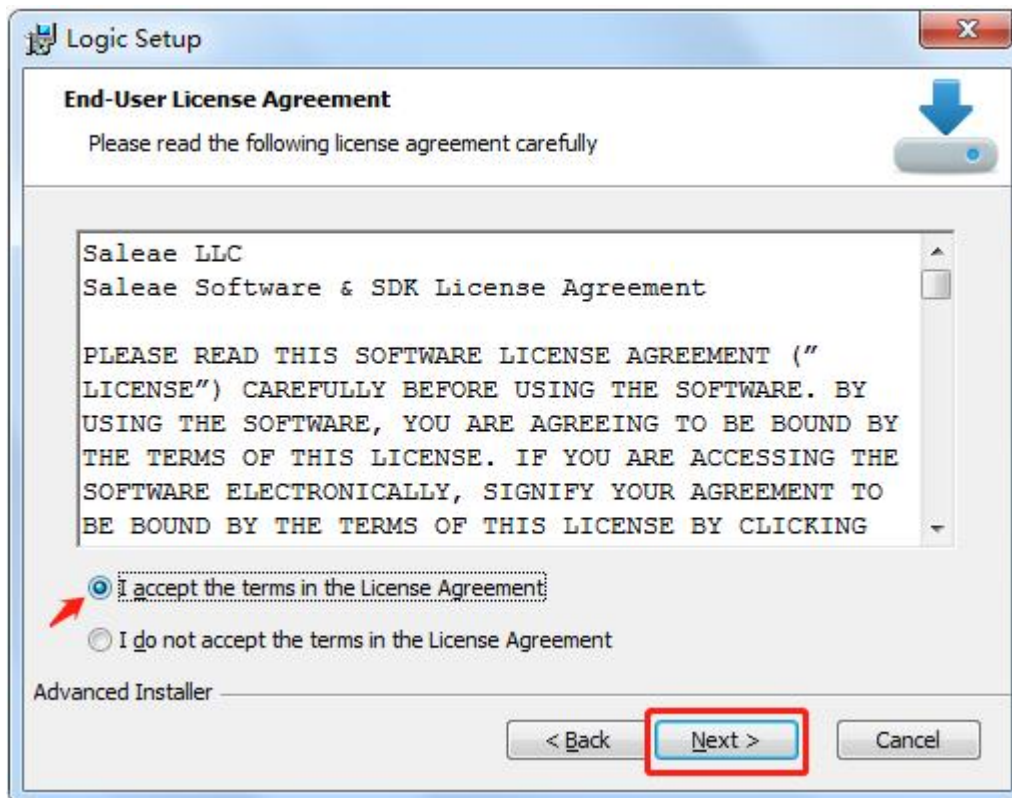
Logic Setup

End-User License Agreement

Please read the following license agreement carefully

Saleae LLC
Saleae Software & SDK License Agreement

PLEASE READ THIS SOFTWARE LICENSE AGREEMENT (" LICENSE") CAREFULLY BEFORE USING THE SOFTWARE. BY USING THE SOFTWARE, YOU ARE AGREEING TO BE BOUND BY THE TERMS OF THIS LICENSE. IF YOU ARE ACCESSING THE SOFTWARE ELECTRONICALLY, SIGNIFY YOUR AGREEMENT TO BE BOUND BY THE TERMS OF THIS LICENSE BY CLICKING

I accept the terms in the License Agreement

I do not accept the terms in the License Agreement

Advanced Installer

< Back

Next >

Cancel